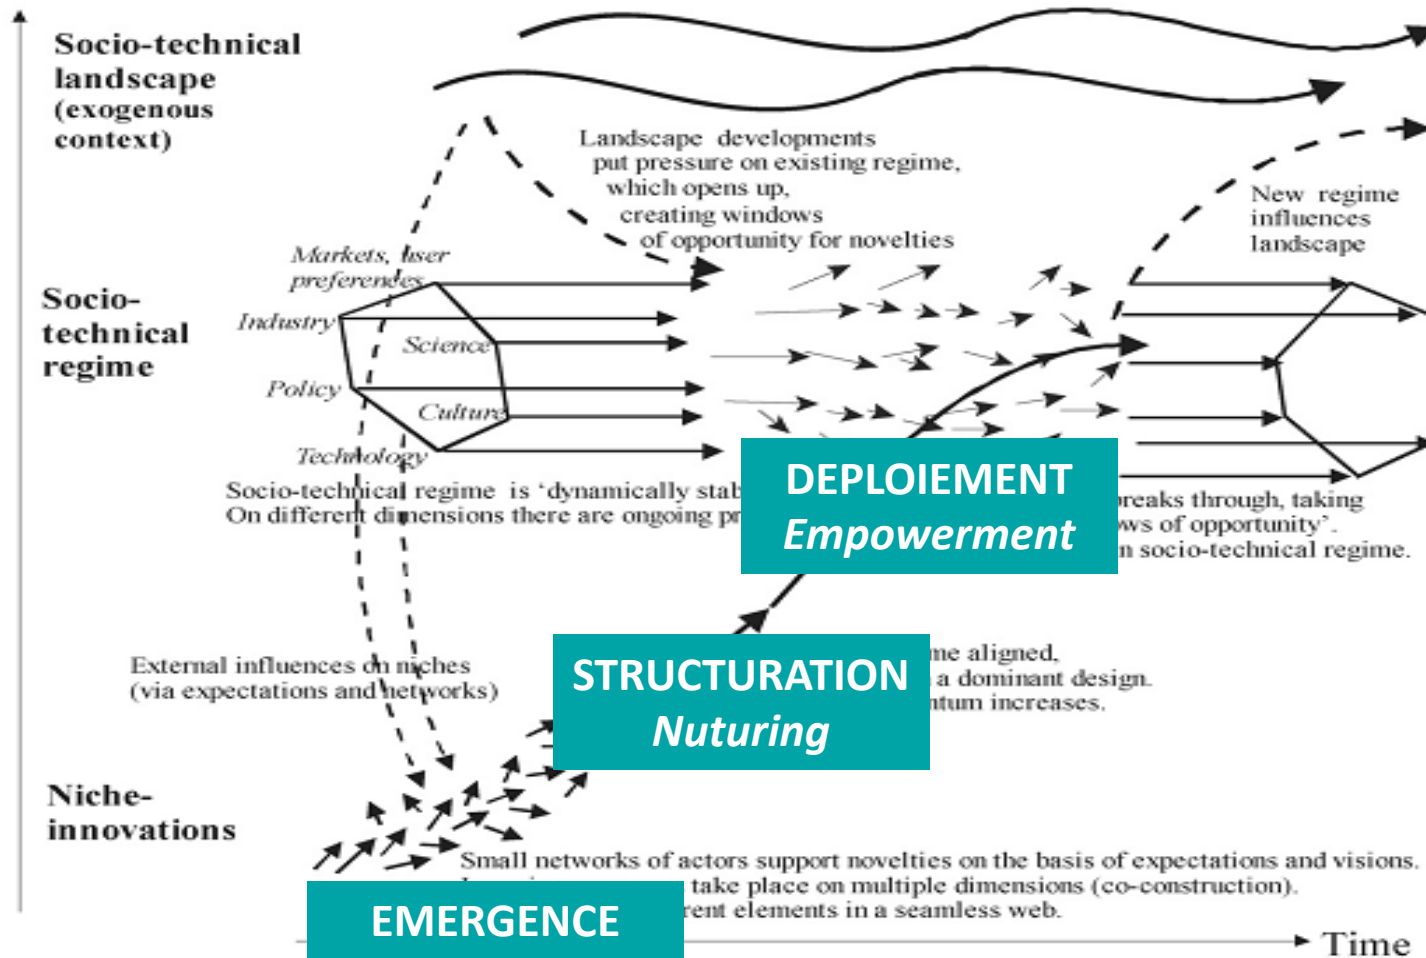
Socio-technical landscape (exogenous context)

Landscape developments put pressure on existing regime, which opens up, creating windows of opportunity for novelties

New regime influences landscape

Socio-technical regime

Markets, user preferences

Industry

Science

Policy

Culture

Technology

Socio-technical regime is 'dynamically stab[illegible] On different dimensions there are ongoing pr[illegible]

DEPLOIEMENT
Empowerment

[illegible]reaks through, taking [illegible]ws of opportunity'. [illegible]n socio-technical regime.

External influences on niches (via expectations and networks)

STRUCTURATION
Nuturing

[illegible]me aligned, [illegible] a dominant design. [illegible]ntum increases.

Niche-innovations

Small networks of actors support novelties on the basis of expectations and visions. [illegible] take place on multiple dimensions (co-construction). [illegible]rent elements in a seamless web.

EMERGENCE

Time